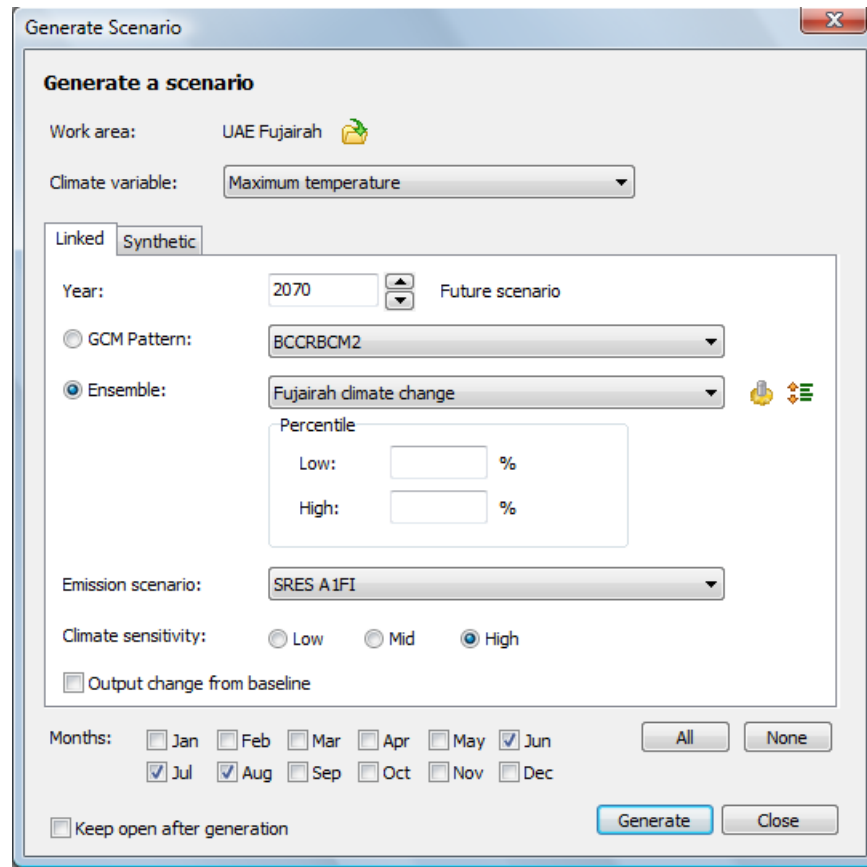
Generate Scenario

Generate a scenario

Work area: UAE Fujairah

Climate variable: Maximum temperature

Linked Synthetic

Year: 2070 Future scenario

GCM Pattern: BCCRBCM2

Ensemble: Fujairah climate change

Percentile

Low: %

High: %

Emission scenario: SRES A1FI

Climate sensitivity: Low Mid High

Output change from baseline

Months: Jan Feb Mar Apr May Jun Jul Aug Sep Oct Nov Dec

All None

Keep open after generation

Generate Close